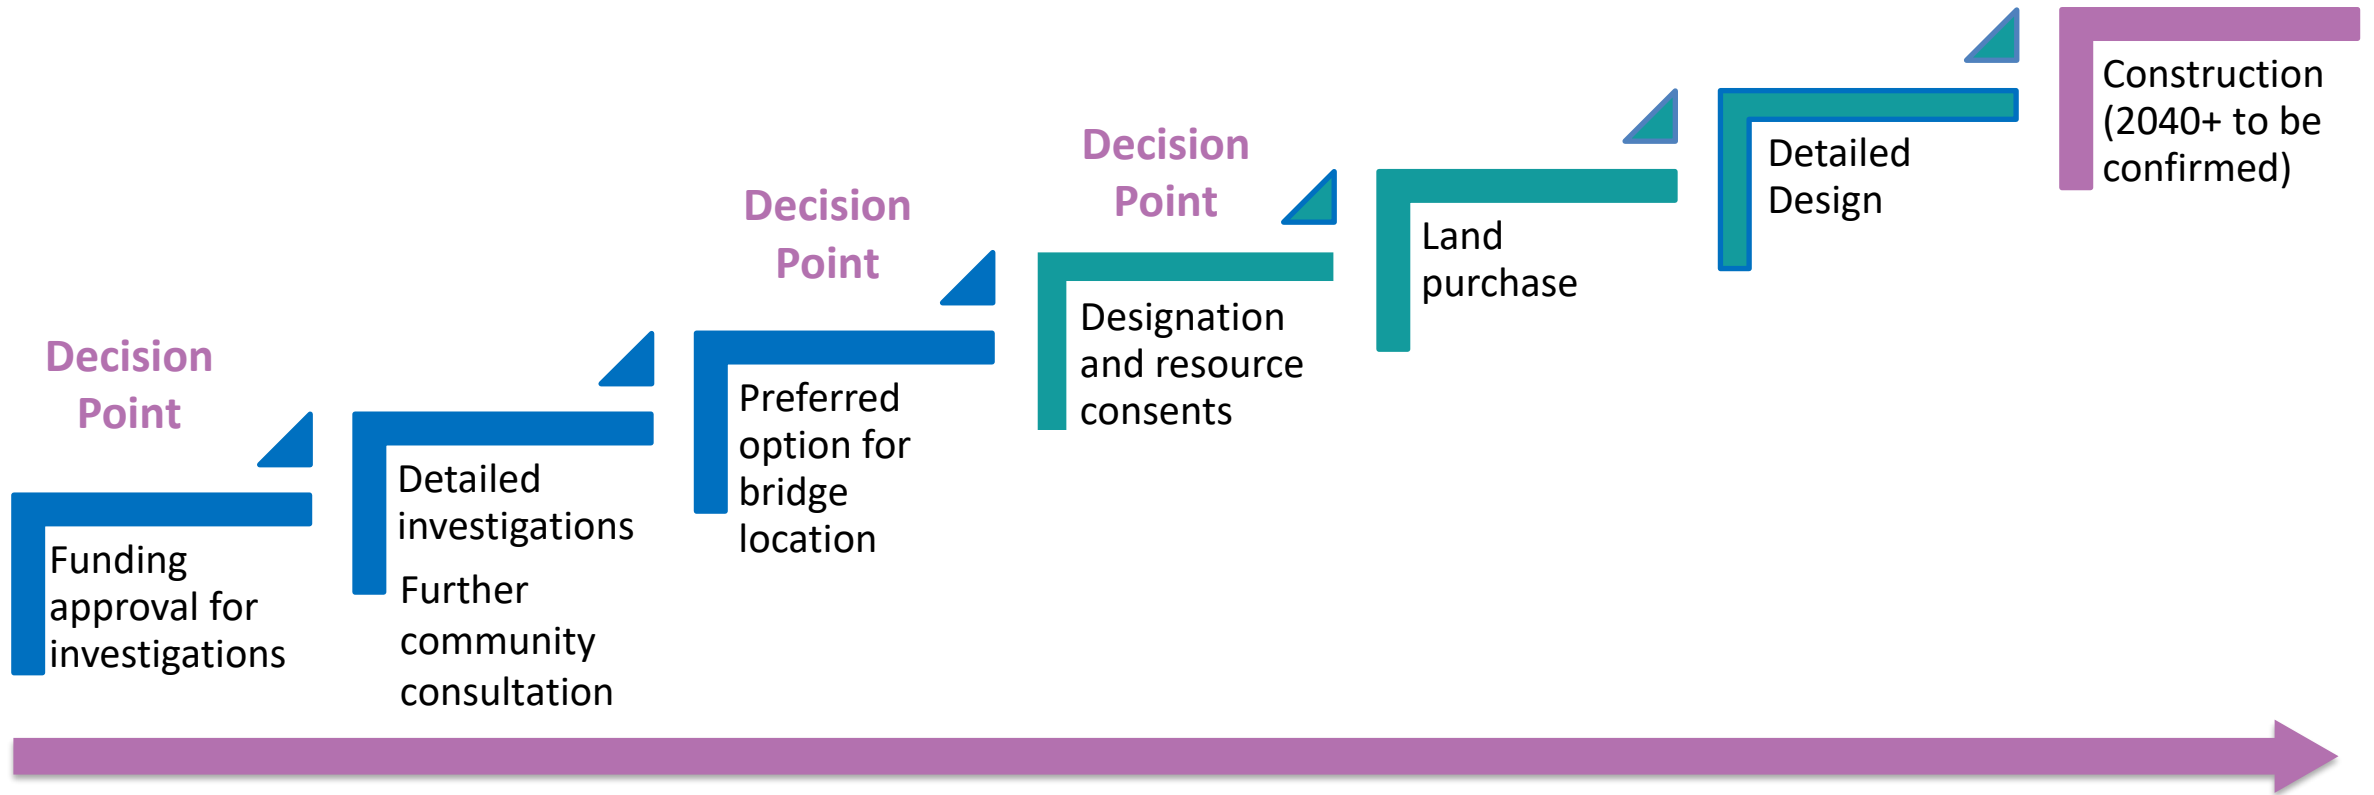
Decision Point

Funding approval for investigations

Detailed investigations

Further community consultation

Decision Point

Preferred option for bridge location

Decision Point

Designation and resource consents

Land purchase

Detailed Design

Construction (2040+ to be confirmed)